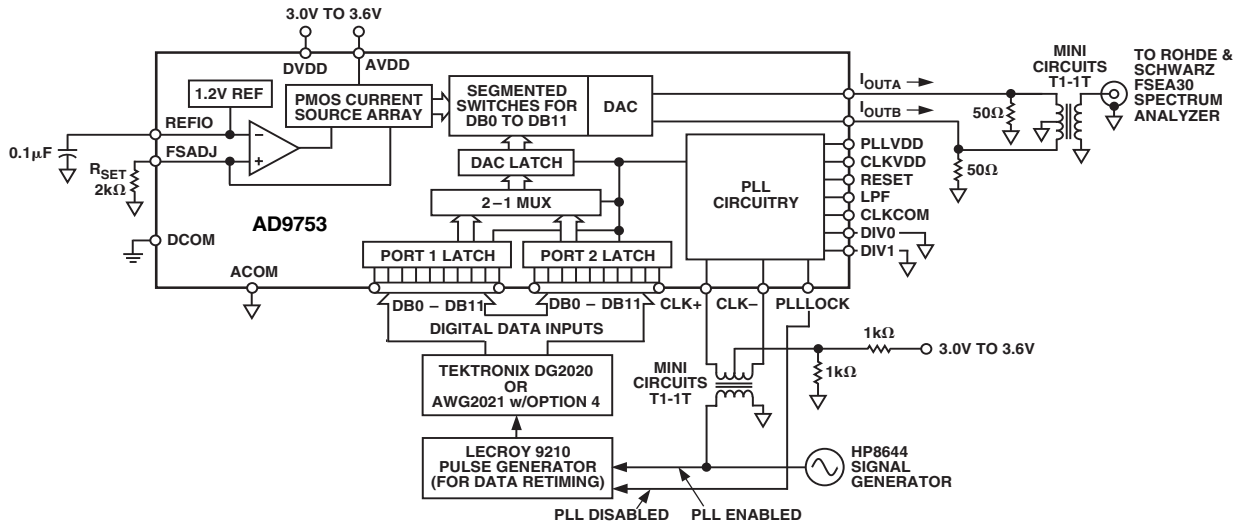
3.0V TO 3.6V

DVDD AVDD

1.2V REF

PMOS CURRENT SOURCE ARRAY

SEGMENTED SWITCHES FOR DB0 TO DB11

DAC

$I_{OUTA}$

$I_{OUTB}$

MINI CIRCUITS T1-1T

TO ROHDE & SCHWARZ FSEA30 SPECTRUM ANALYZER

50Ω

50Ω

REFIO

0.1μF

FSADJ

$R_{SET}$ 2kΩ

DAC LATCH

PLLVDD

CLKVDD

RESET

LPF

CLKCOM

DIV0

DIV1

PLL CIRCUITRY

2–1 MUX

AD9753

DCOM

PORT 1 LATCH

PORT 2 LATCH

ACOM

DB0 – DB11

DB0 – DB11

CLK+

CLK–

PLLLOCK

DIGITAL DATA INPUTS

1kΩ

3.0V TO 3.6V

1kΩ

TEKTRONIX DG2020 OR AWG2021 w/OPTION 4

MINI CIRCUITS T1-1T

LECROY 9210 PULSE GENERATOR (FOR DATA RETIMING)

HP8644 SIGNAL GENERATOR

PLL DISABLED

PLL ENABLED